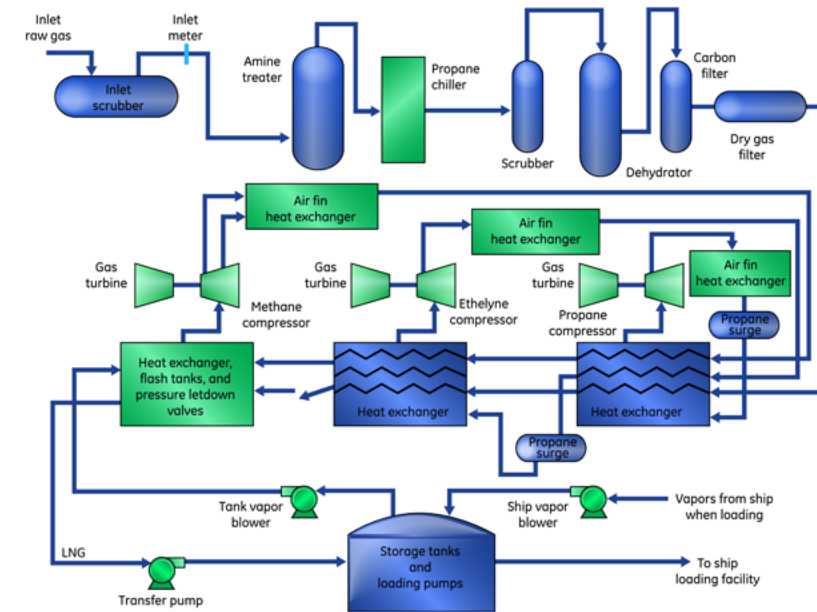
Inlet raw gas

Inlet meter

Inlet scrubber

Amine treater

Propane chiller

Scrubber

Dehydrator

Carbon filter

Dry gas filter

Air fin heat exchanger

Air fin heat exchanger

Air fin heat exchanger

Gas turbine

Methane compressor

Gas turbine

Ethelyne compressor

Gas turbine

Propane compressor

Propane surge

Heat exchanger, flash tanks, and pressure letdown valves

Heat exchanger

Heat exchanger

Propane surge

Tank vapor blower

Ship vapor blower

Vapors from ship when loading

LNG

Storage tanks and loading pumps

To ship loading facility

Transfer pump